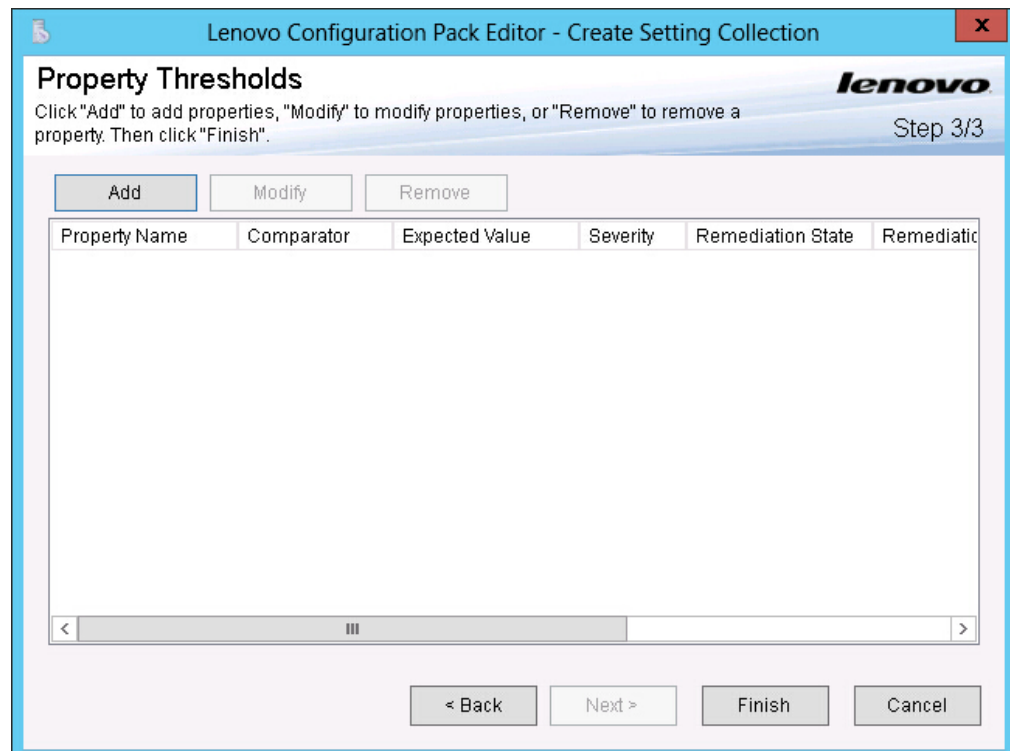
Lenovo Configuration Pack Editor - Create Setting Collection

x

Property Thresholds

lenovo

Click "Add" to add properties, "Modify" to modify properties, or "Remove" to remove a property. Then click "Finish".

Step 3/3

Add

Modify

Remove

| Property Name | Comparator | Expected Value | Severity | Remediation State | Remediatic |
|---|---|---|---|---|---|

< III >

< Back

Next >

Finish

Cancel